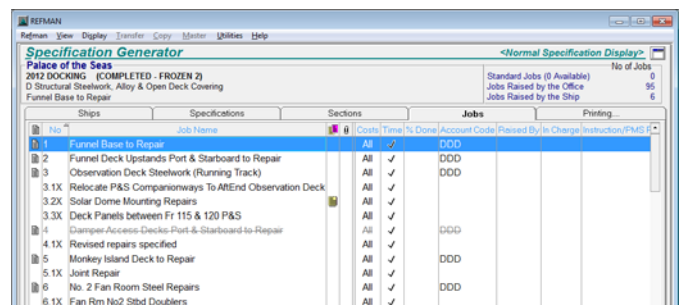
REFMAN

Refman View Display Transfer Copy Master Utilities Help

Specification Generator

<Normal Specification Display>

Palace of the Seas
2012 DOCKING (COMPLETED - FROZEN 2)
D Structural Steelwork, Alloy & Open Deck Covering
Funnel Base to Repair

No of Jobs
Standard Jobs (0 Available) 0
Jobs Raised by the Office 95
Jobs Raised by the Ship 6

Ships | Specifications | Sections | Jobs | Printing...

| No | Job Name | Costs | Time | % Done | Account Code | Raised By | In Charge | Instruction/PMS R |
|---|---|---|---|---|---|---|---|---|
| 1 | Funnel Base to Repair | All | ✓ | | DDD | | | |
| 2 | Funnel Deck Upstands Port & Starboard to Repair | All | ✓ | | DDD | | | |
| 3 | Observation Deck Steelwork (Running Track) | All | ✓ | | DDD | | | |
| 3.1X | Relocate P&S Companionways To AftEnd Observation Deck | All | ✓ | | | | | |
| 3.2X | Solar Dome Mounting Repairs | All | ✓ | | | | | |
| 3.3X | Deck Panels between Fr 115 & 120 P&S | All | ✓ | | | | | |
| 4 | Damper Access Decks Port & Starboard to Repair | All | ✓ | | DDD | | | |
| 4.1X | Revised repairs specified | All | ✓ | | | | | |
| 5 | Monkey Island Deck to Repair | All | ✓ | | DDD | | | |
| 5.1X | Joint Repair | All | ✓ | | | | | |
| 6 | No. 2 Fan Room Steel Repairs | All | ✓ | | DDD | | | |
| 6.1X | Fan Rm No2 Stbd Doublers | All | ✓ | | | | | |